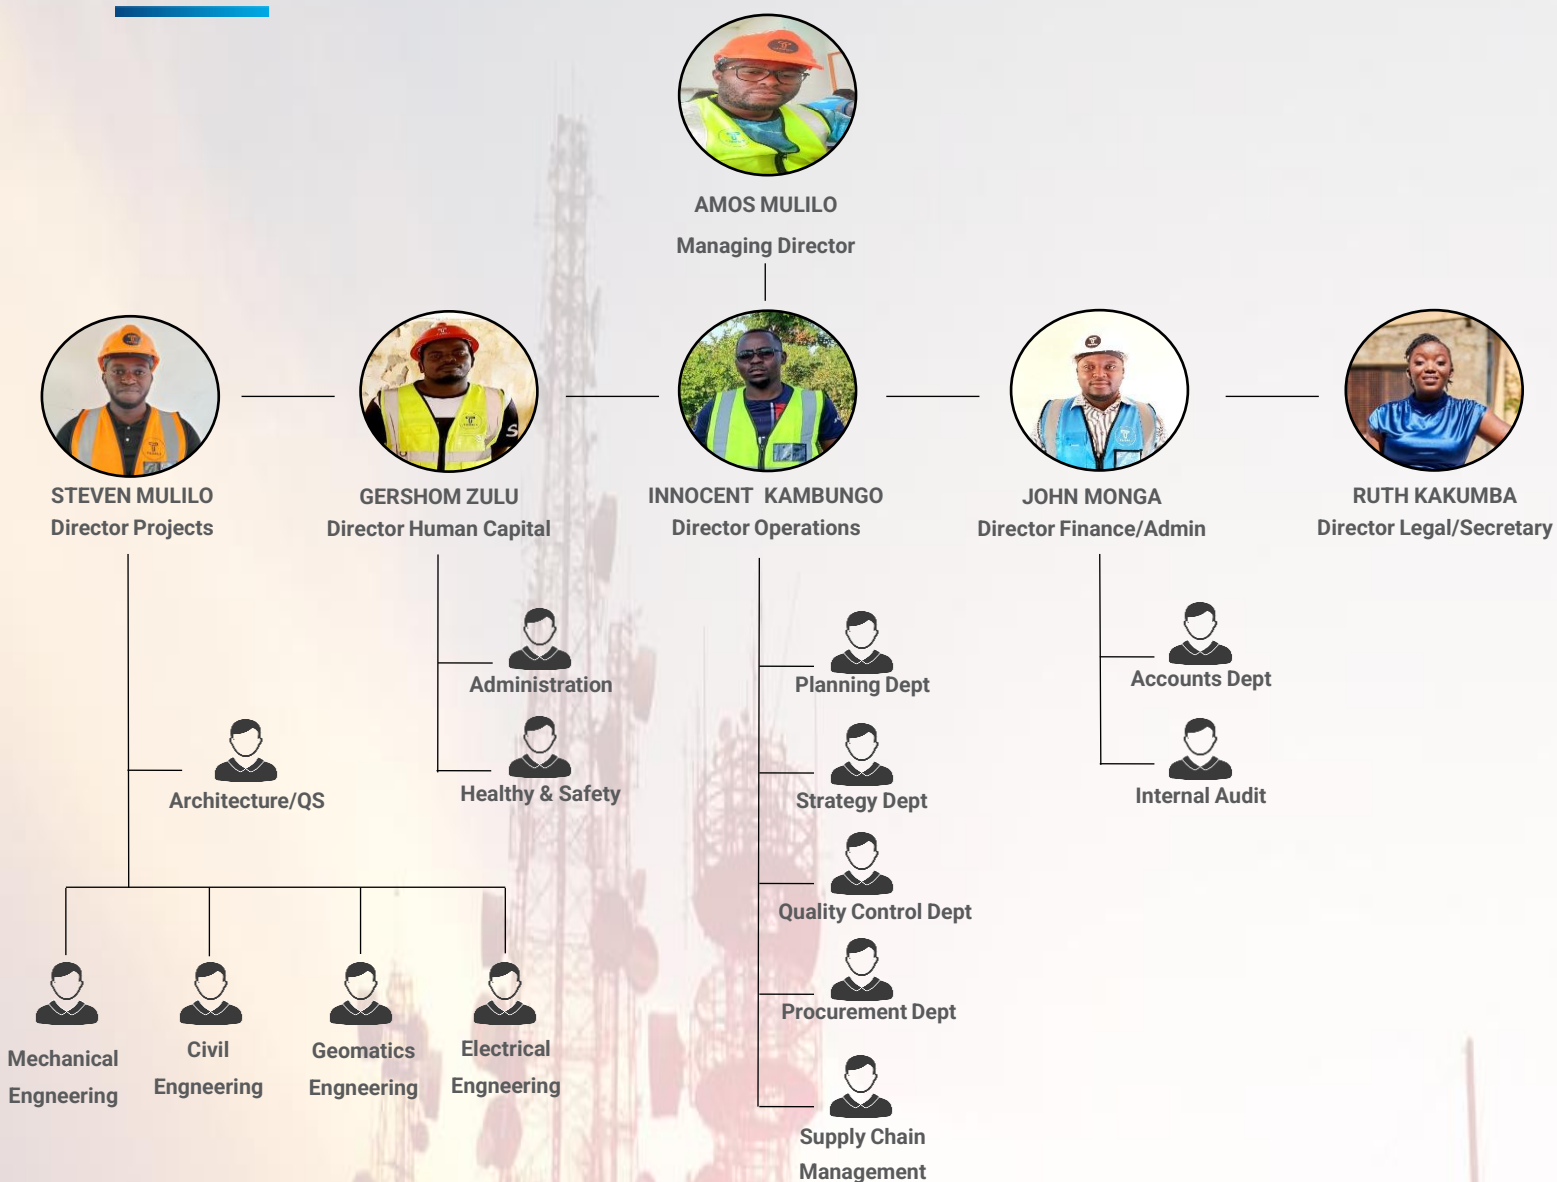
AMOS MULILO
Managing Director

STEVEN MULILO
Director Projects

GERSHOM ZULU
Director Human Capital

INNOCENT KAMBUNGO
Director Operations

JOHN MONGA
Director Finance/Admin

RUTH KAKUMBA
Director Legal/Secretary

Administration

Healthy & Safety

Architecture/QS

Planning Dept

Strategy Dept

Quality Control Dept

Procurement Dept

Supply Chain Management

Accounts Dept

Internal Audit

Mechanical Engneering

Civil Engneering

Geomatics Engneering

Electrical Engneering